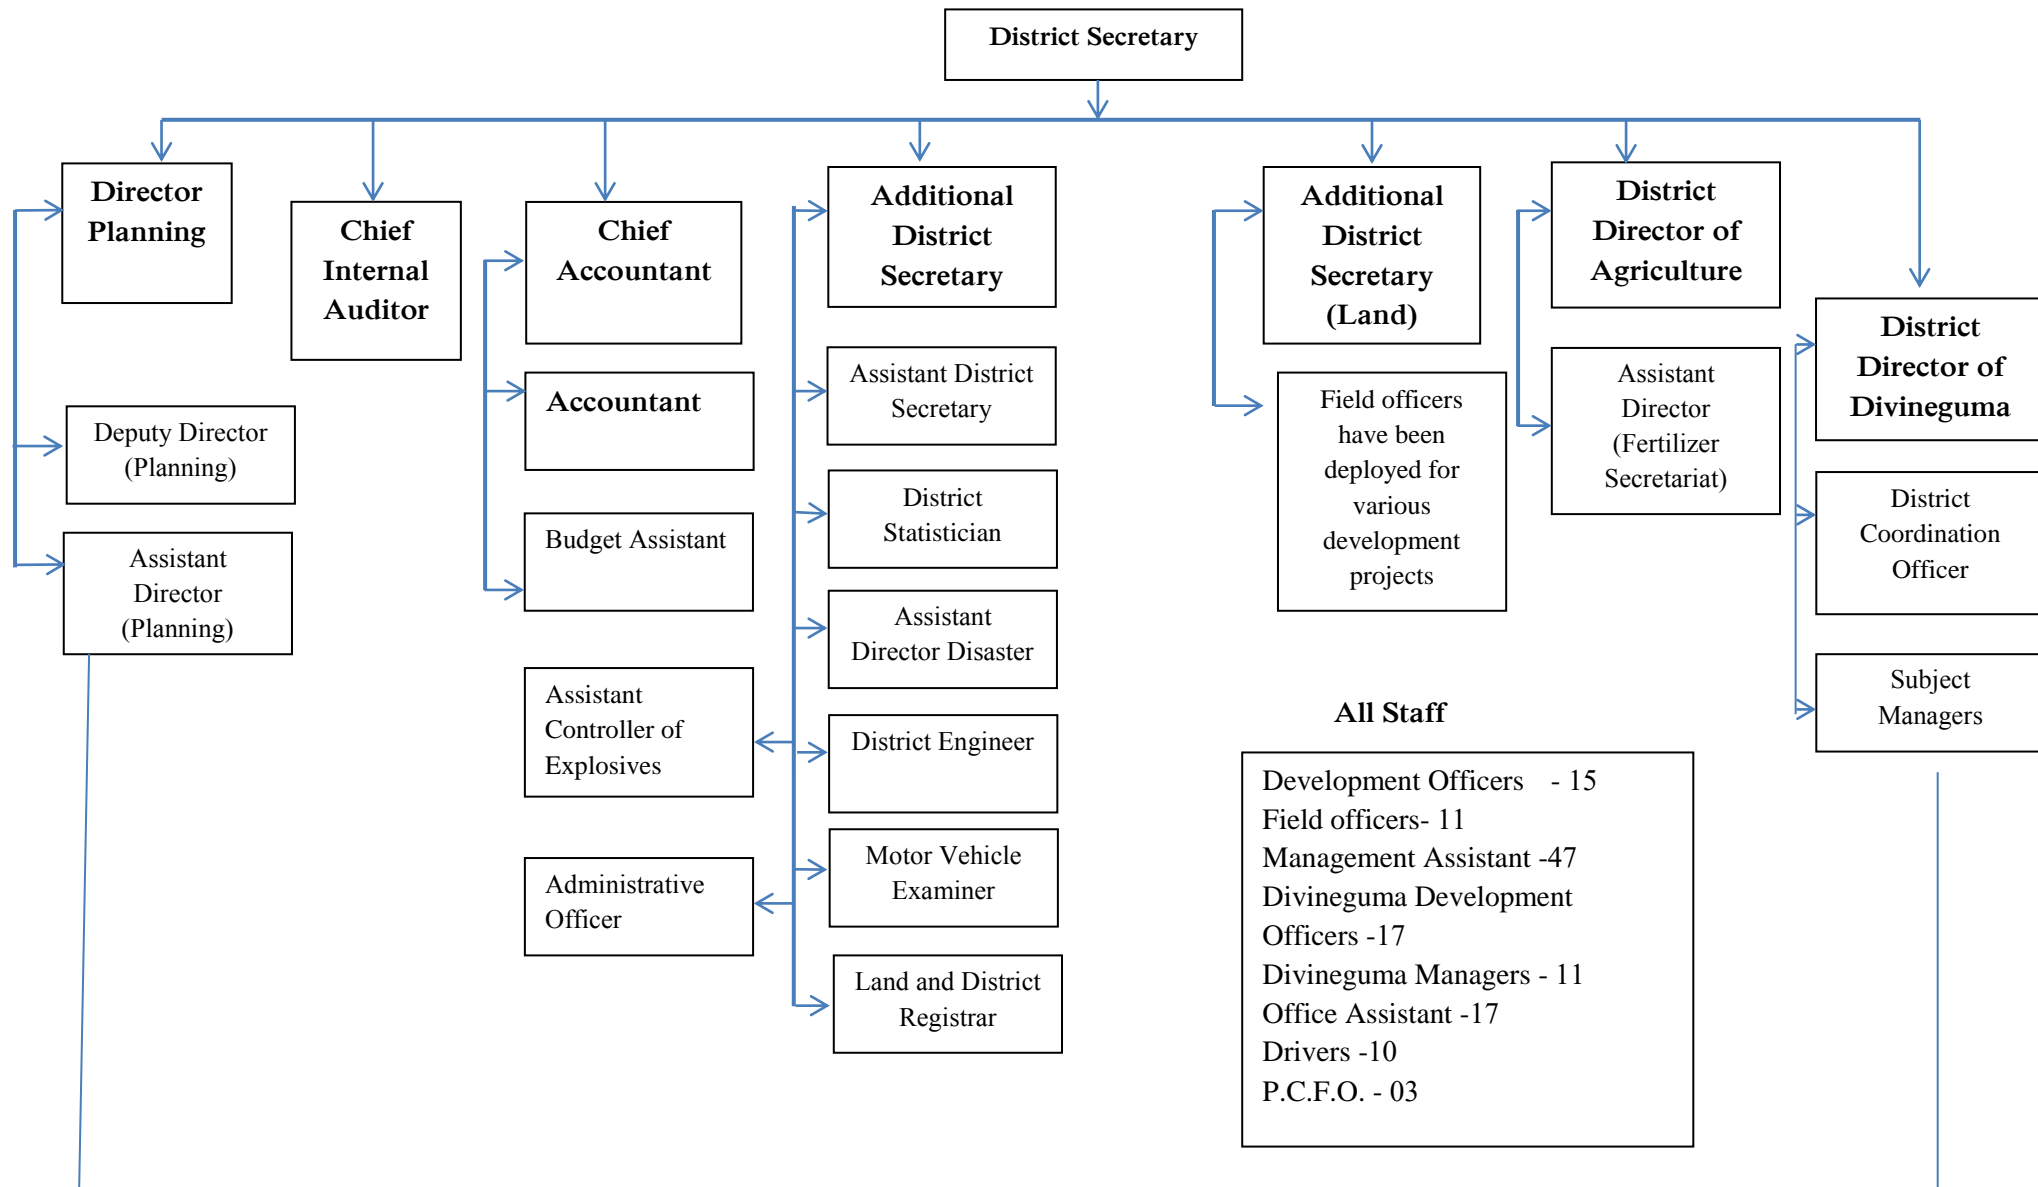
District Secretary

Director Planning

Deputy Director (Planning)

Assistant Director (Planning)

Chief Internal Auditor

Chief Accountant

Accountant

Budget Assistant

Assistant Controller of Explosives

Administrative Officer

Additional District Secretary

Assistant District Secretary

District Statistician

Assistant Director Disaster

District Engineer

Motor Vehicle Examiner

Land and District Registrar

Additional District Secretary (Land)

Field officers have been deployed for various development projects

District Director of Agriculture

Assistant Director (Fertilizer Secretariat)

District Director of Divineguma

District Coordination Officer

Subject Managers

All Staff

Development Officers - 15
Field officers- 11
Management Assistant -47
Divineguma Development Officers -17
Divineguma Managers - 11
Office Assistant -17
Drivers -10
P.C.F.O. - 03